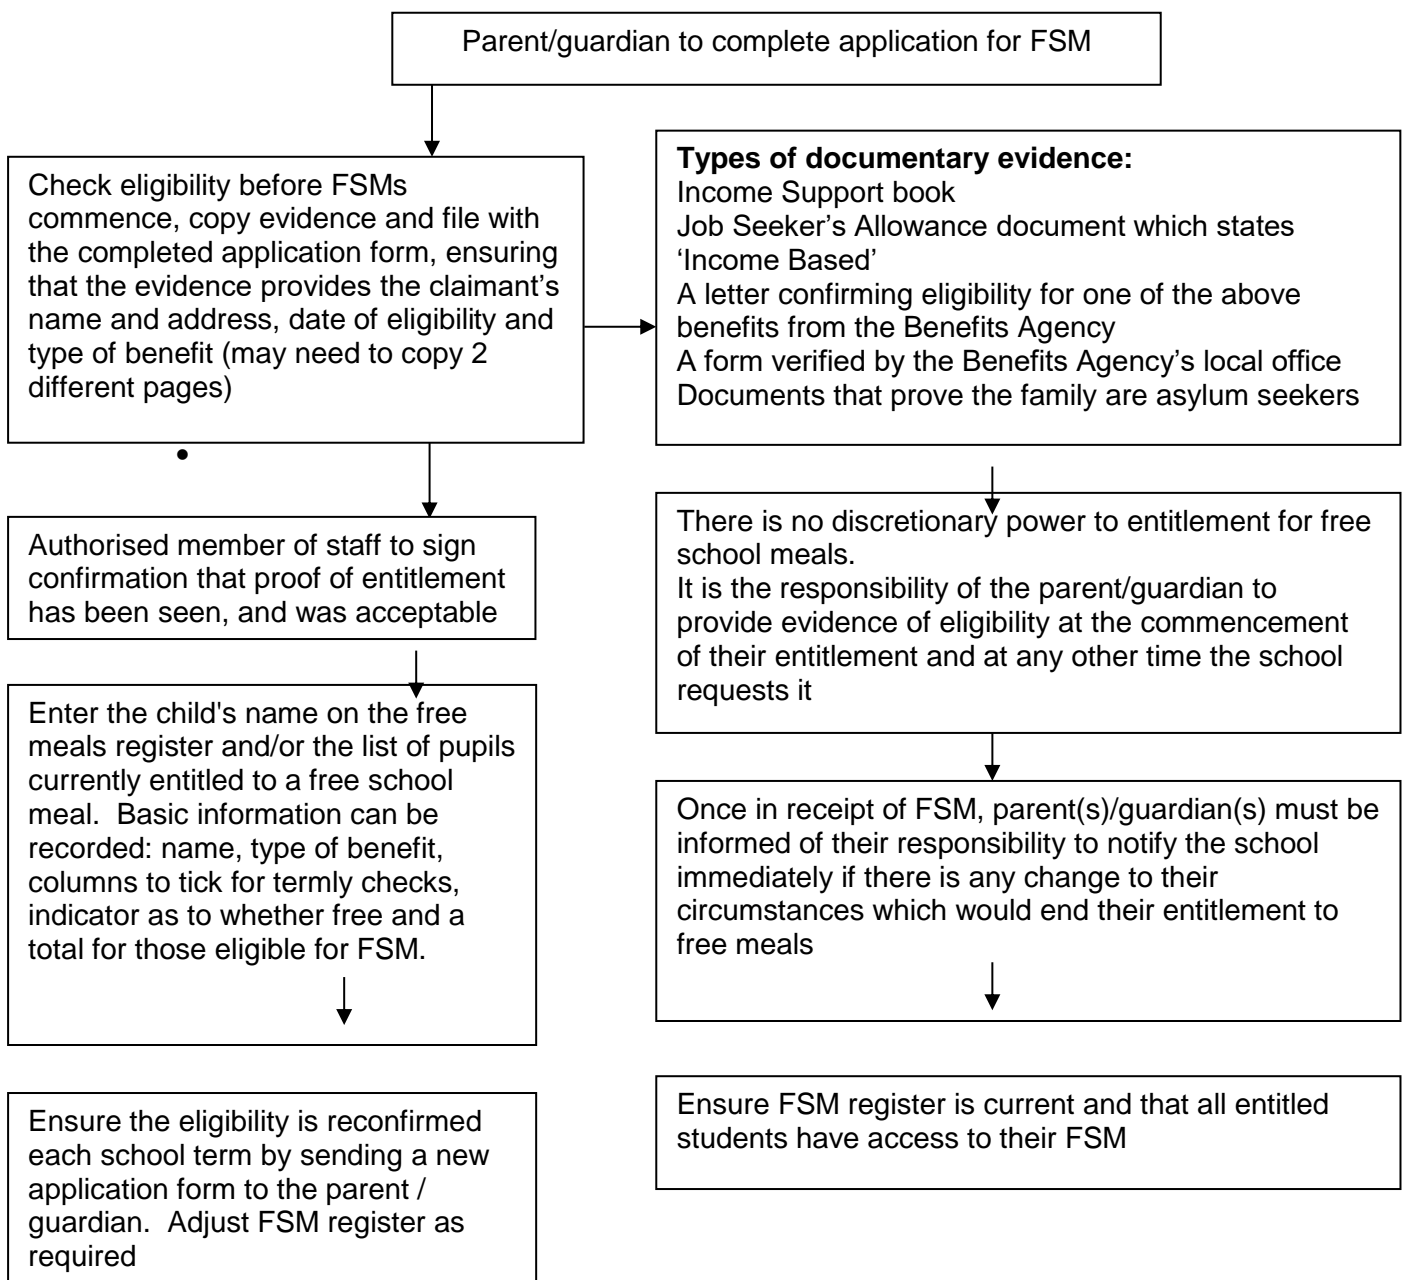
Parent/guardian to complete application for FSM

Check eligibility before FSMs commence, copy evidence and file with the completed application form, ensuring that the evidence provides the claimant's name and address, date of eligibility and type of benefit (may need to copy 2 different pages)

**Types of documentary evidence:**
Income Support book
Job Seeker's Allowance document which states 'Income Based'
A letter confirming eligibility for one of the above benefits from the Benefits Agency
A form verified by the Benefits Agency's local office
Documents that prove the family are asylum seekers

Authorised member of staff to sign confirmation that proof of entitlement has been seen, and was acceptable

There is no discretionary power to entitlement for free school meals.
It is the responsibility of the parent/guardian to provide evidence of eligibility at the commencement of their entitlement and at any other time the school requests it

Enter the child's name on the free meals register and/or the list of pupils currently entitled to a free school meal. Basic information can be recorded: name, type of benefit, columns to tick for termly checks, indicator as to whether free and a total for those eligible for FSM.

Once in receipt of FSM, parent(s)/guardian(s) must be informed of their responsibility to notify the school immediately if there is any change to their circumstances which would end their entitlement to free meals

Ensure the eligibility is reconfirmed each school term by sending a new application form to the parent / guardian. Adjust FSM register as required

Ensure FSM register is current and that all entitled students have access to their FSM